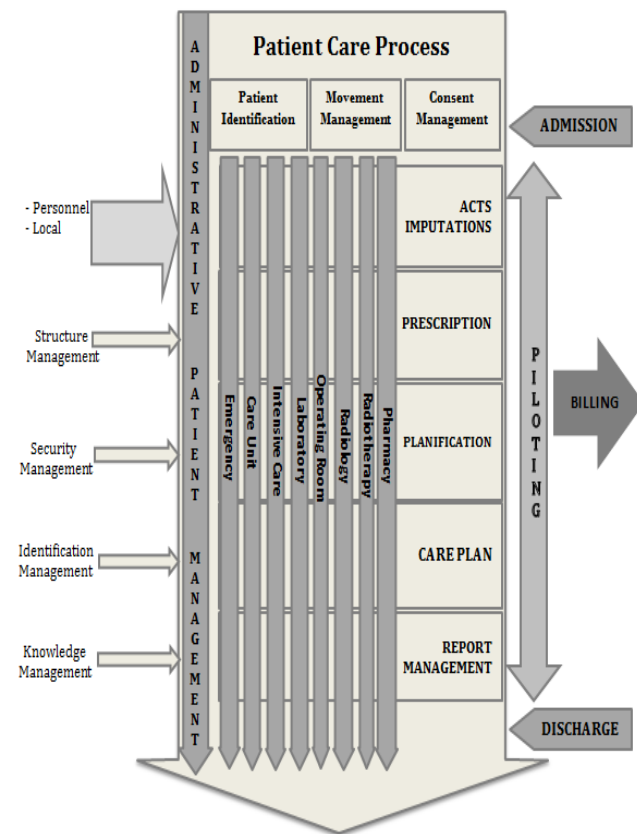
Patient Care Process

ADMINISTRATIVE PATIENT MANAGEMENT

Patient Identification

Movement Management

Consent Management

ADMISSION

- Personnel
- Local

ACTS IMPUTATIONS

Structure Management

PRESCRIPTION

Emergency

Care Unit

Intensive Care

Laboratory

Operating Room

Radiology

Radiotherapy

Pharmacy

PILOTING

BILLING

Security Management

PLANIFICATION

Identification Management

CARE PLAN

Knowledge Management

REPORT MANAGEMENT

DISCHARGE